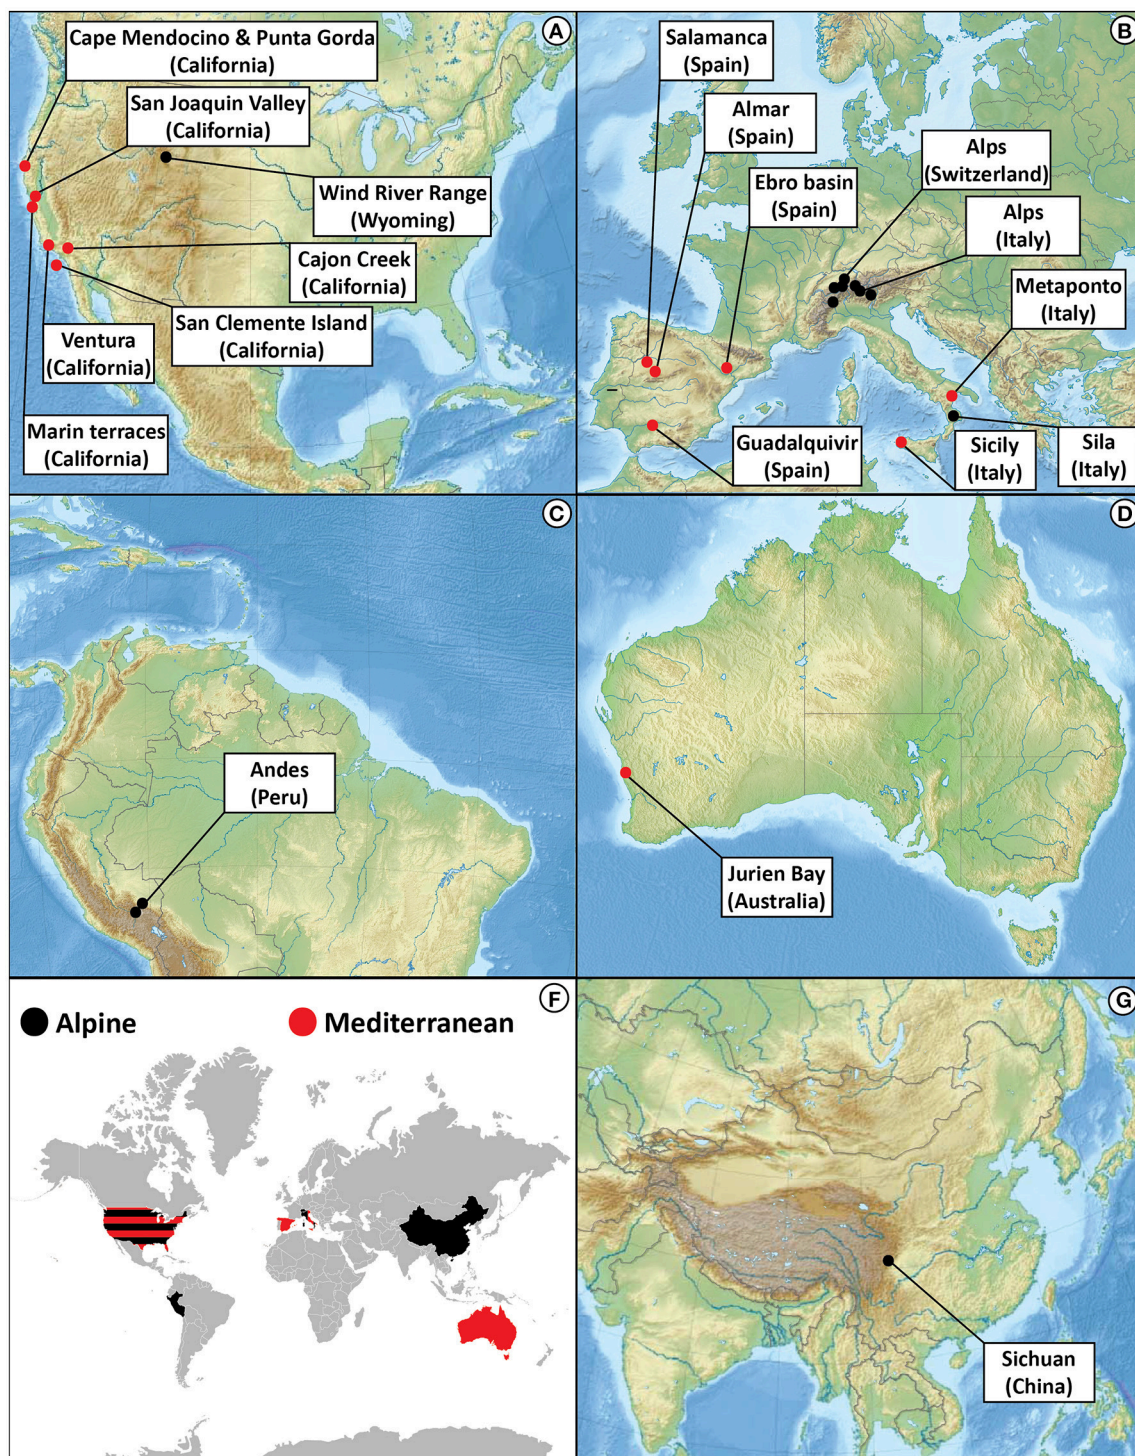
A

Cape Mendocino & Punta Gorda (California)

San Joaquin Valley (California)

Wind River Range (Wyoming)

Cajon Creek (California)

San Clemente Island (California)

Ventura (California)

Marin terraces (California)

B

Salamanca (Spain)

Almar (Spain)

Ebro basin (Spain)

Alps (Switzerland)

Alps (Italy)

Metaponto (Italy)

Guadalquivir (Spain)

Sicily (Italy)

Sila (Italy)

C

Andes (Peru)

D

Jurien Bay (Australia)

F

Alpine

Mediterranean

G

Sichuan (China)